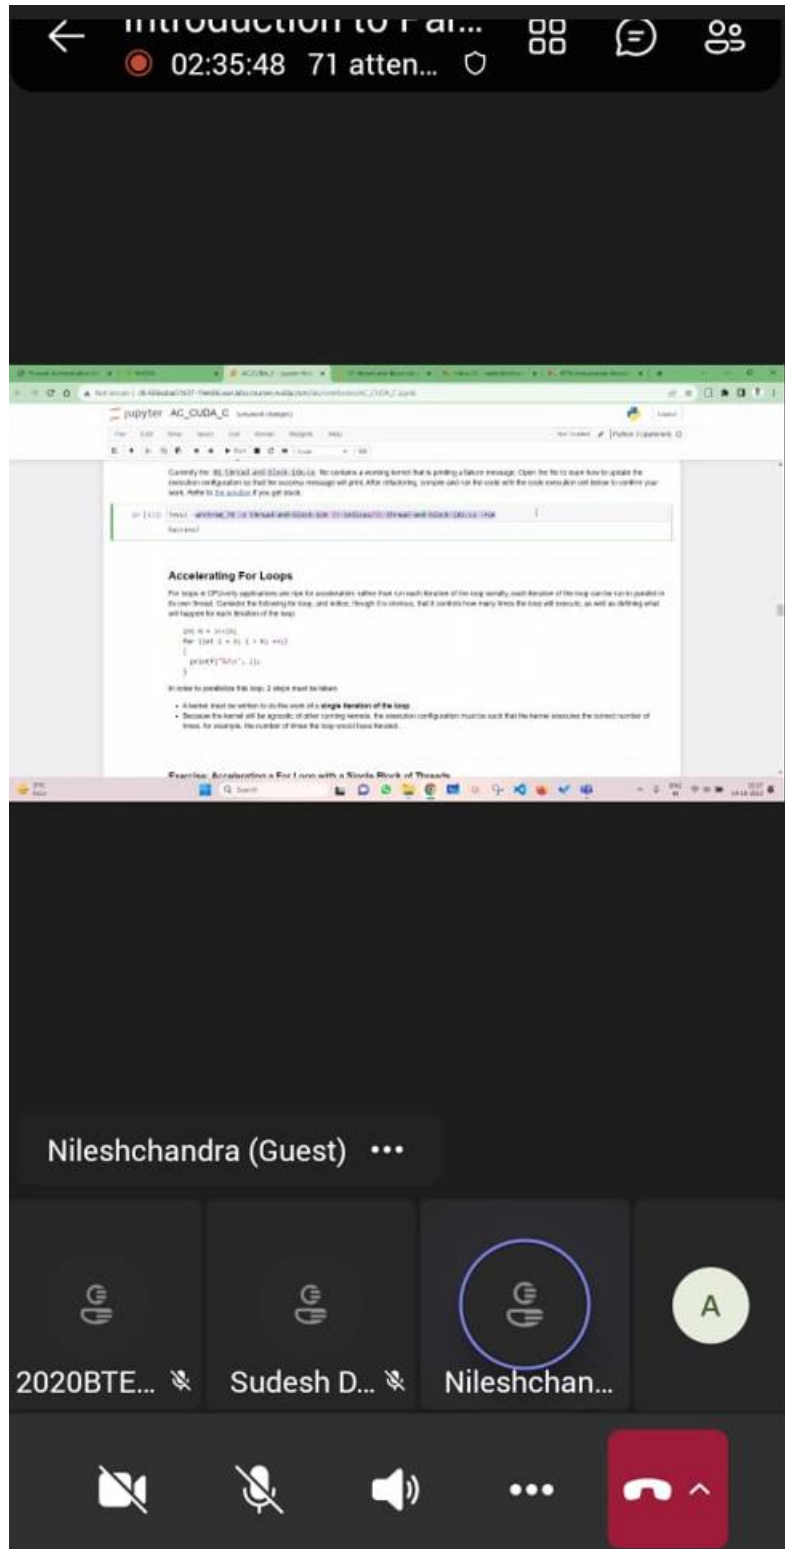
Introduction to Par...
02:35:48 71 atten...

jupyter AC_CUDA_C

Currently the 01-thread-and-block-idx.cu file contains a working kernel that is printing a failure message. Open the file to learn how to update the execution configuration so that the success message will print. After refactoring, compile and run the code with the code execution cell below to confirm your work. Refer to the solution if you get stuck.

In [11]: !nvcc -arch=sm_70 -o thread-and-block-idx 01-thread-and-block-idx.cu -run

Success!

Accelerating For Loops

For loops in CPU-only applications are ripe for acceleration: rather than run each iteration of the loop serially, each iteration of the loop can be run in parallel in its own thread. Consider the following for loop, and notice, though it is obvious, that it controls how many times the loop will execute, as well as defining what will happen for each iteration of the loop:

int N = 2<<20;
for (int i = 0; i < N; ++i)
{
printf("%d\n", i);
}

In order to parallelize this loop, 2 steps must be taken:

• A kernel must be written to do the work of a single iteration of the loop.
• Because the kernel will be agnostic of other running kernels, the execution configuration must be such that the kernel executes the correct number of times, for example, the number of times the loop would have iterated.

Exercise: Accelerating a For Loop with a Single Block of Threads

Nileshchandra (Guest) •••

2020BTE...

Sudesh D...

Nileshchan...

A